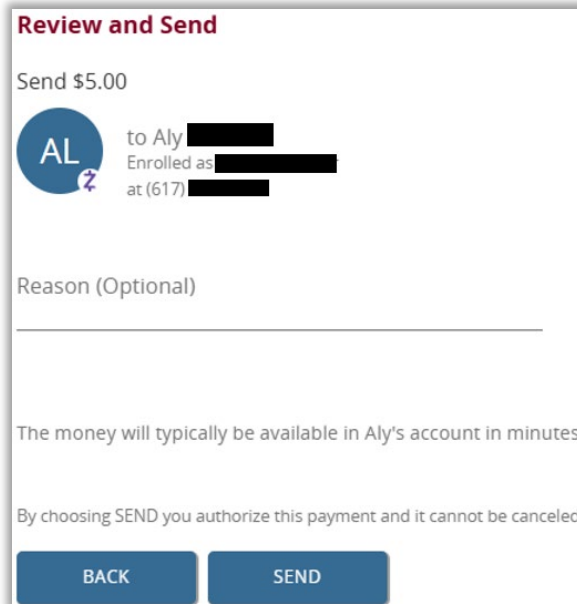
Review and Send

Send \$5.00

AL

to Aly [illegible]
Enrolled as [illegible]
at (617) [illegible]

Reason (Optional)

The money will typically be available in Aly's account in minutes

By choosing SEND you authorize this payment and it cannot be canceled

BACK SEND